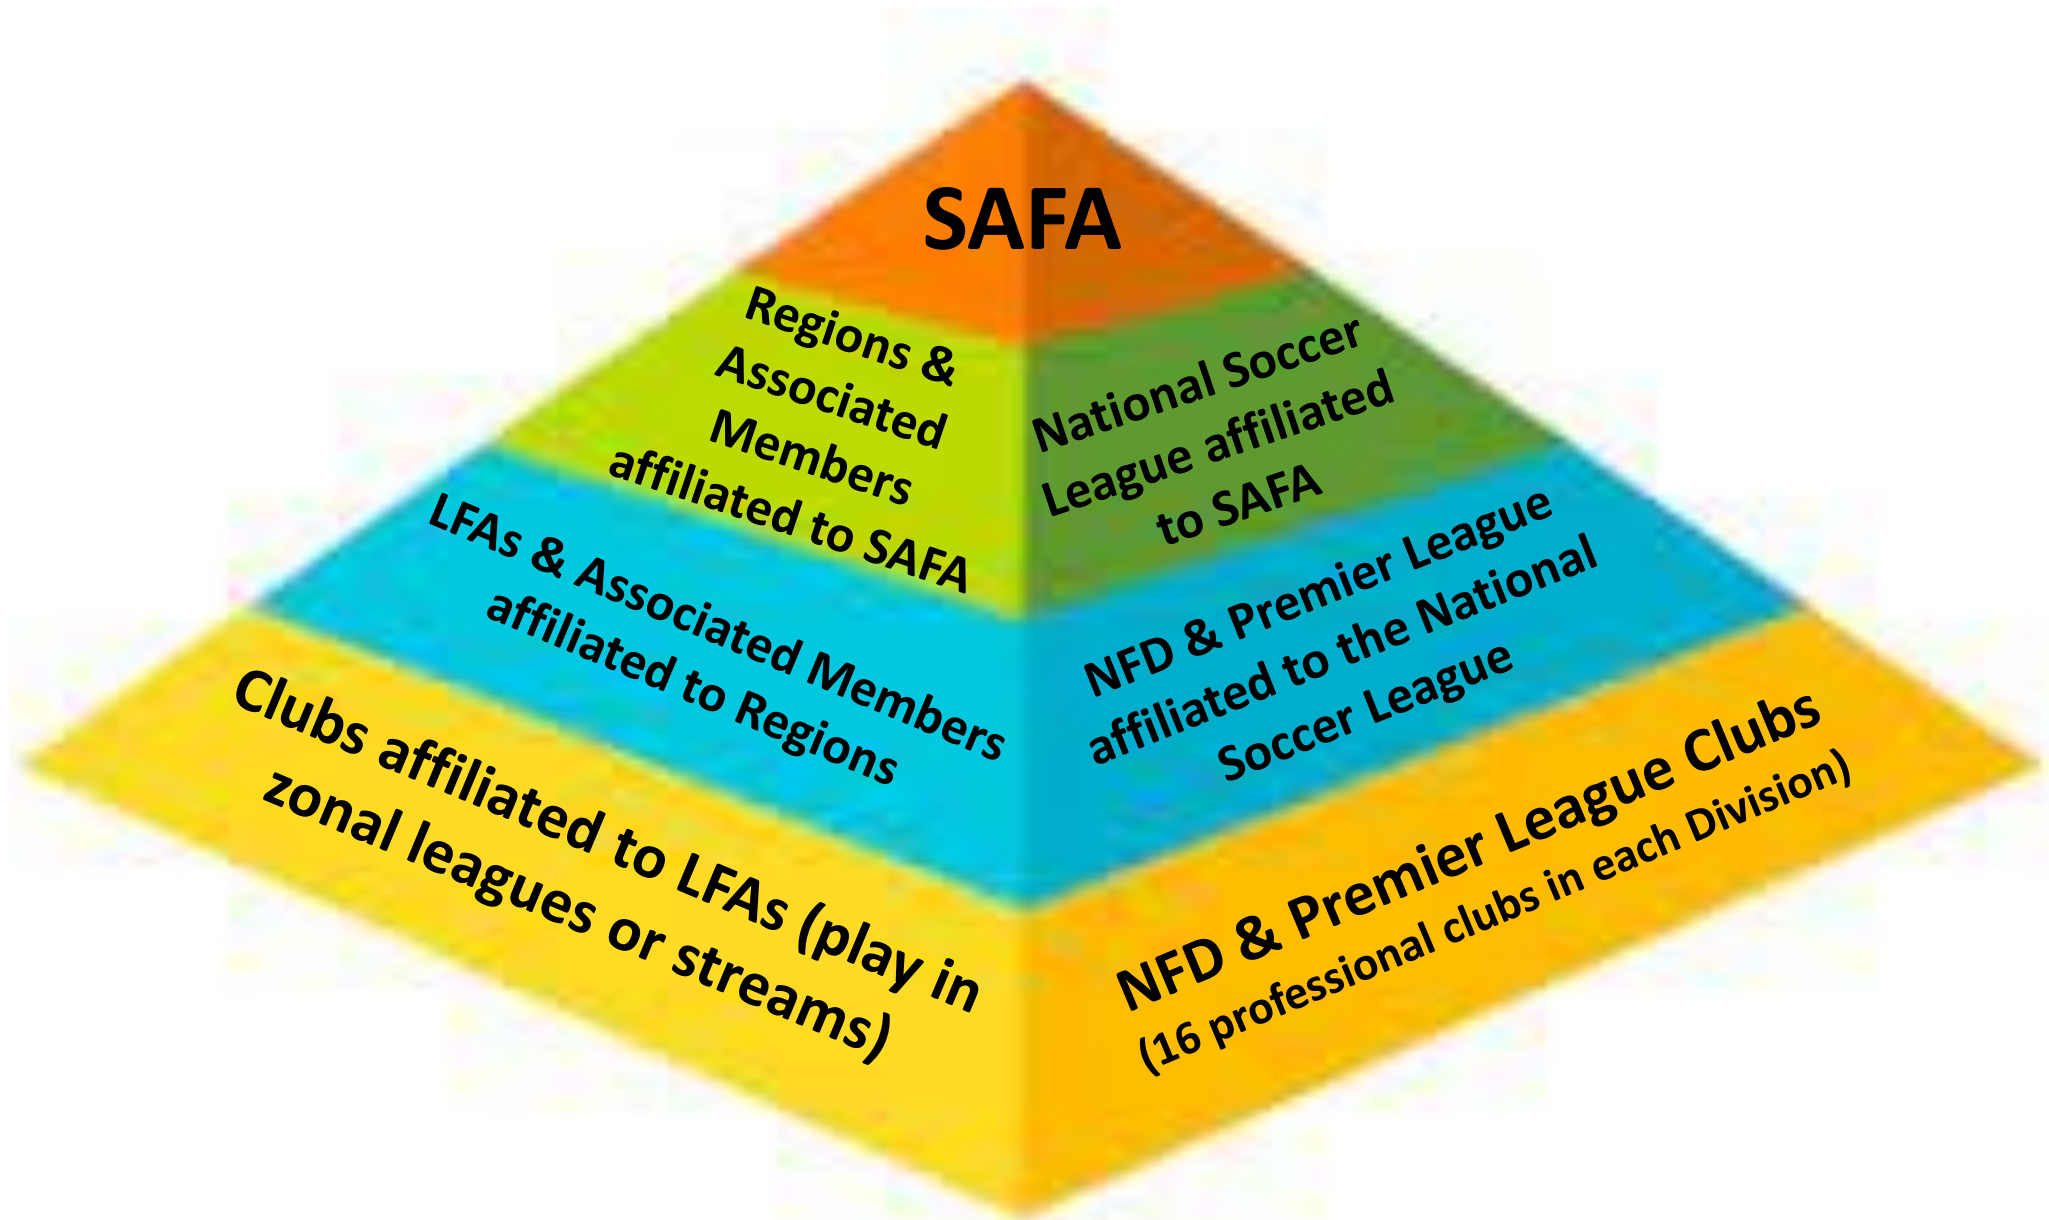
SAFA

Regions & Associated Members affiliated to SAFA

National Soccer League affiliated to SAFA

LFAs & Associated Members affiliated to Regions

NFD & Premier League affiliated to the National Soccer League

Clubs affiliated to LFAs (play in zonal leagues or streams)

NFD & Premier League Clubs (16 professional clubs in each Division)